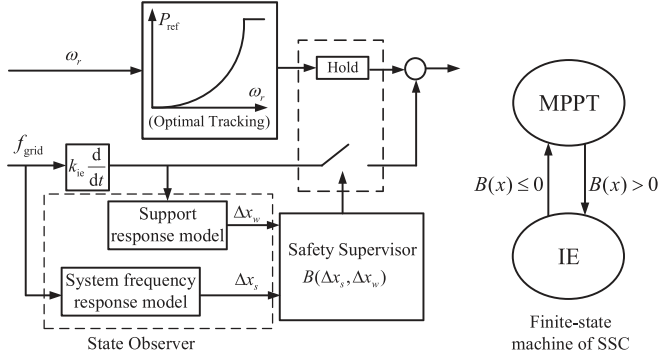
$\omega_r$

$P_{\text{ref}}$

$\omega_r$

(Optimal Tracking)

Hold

$f_{\text{grid}}$

$k_{\text{ie}}\frac{\text{d}}{\text{d}t}$

Support response model

$\Delta x_w$

System frequency response model

$\Delta x_s$

Safety Supervisor $B(\Delta x_s, \Delta x_w)$

State Observer

MPPT

$B(x) \leq 0$

$B(x) > 0$

IE

Finite-state machine of SSC